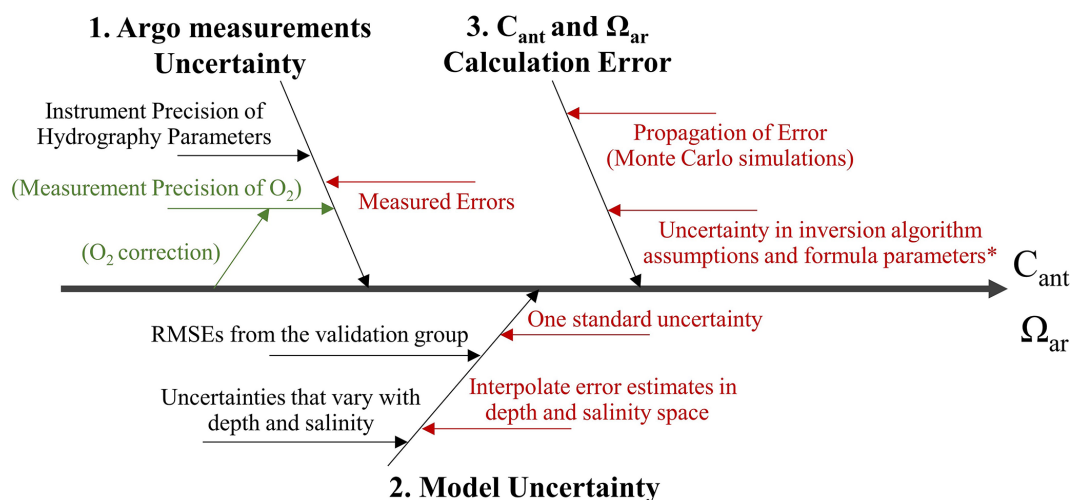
1. Argo measurements Uncertainty

3. $C_{ant}$ and $\Omega_{ar}$ Calculation Error

Instrument Precision of Hydrography Parameters

Propagation of Error (Monte Carlo simulations)

(Measurement Precision of $O_2$)

Measured Errors

Uncertainty in inversion algorithm assumptions and formula parameters*

($O_2$ correction)

$C_{ant}$

$\Omega_{ar}$

RMSEs from the validation group

One standard uncertainty

Uncertainties that vary with depth and salinity

Interpolate error estimates in depth and salinity space

2. Model Uncertainty